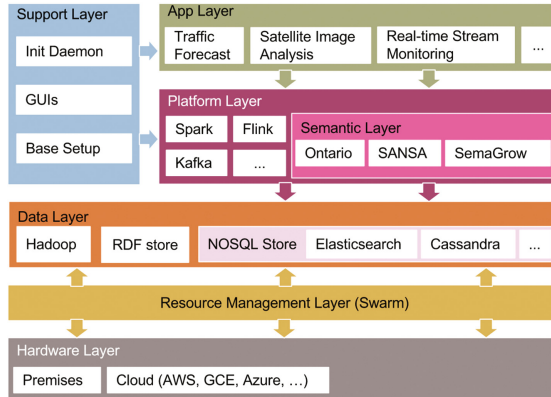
Support Layer

Init Daemon

GUIs

Base Setup

App Layer

Traffic Forecast

Satellite Image Analysis

Real-time Stream Monitoring

...

Platform Layer

Spark

Flink

Kafka

...

Semantic Layer

Ontario

SANSA

SemaGrow

...

Data Layer

Hadoop

RDF store

NOSQL Store

Elasticsearch

Cassandra

...

Resource Management Layer (Swarm)

Hardware Layer

Premises

Cloud (AWS, GCE, Azure, ...)